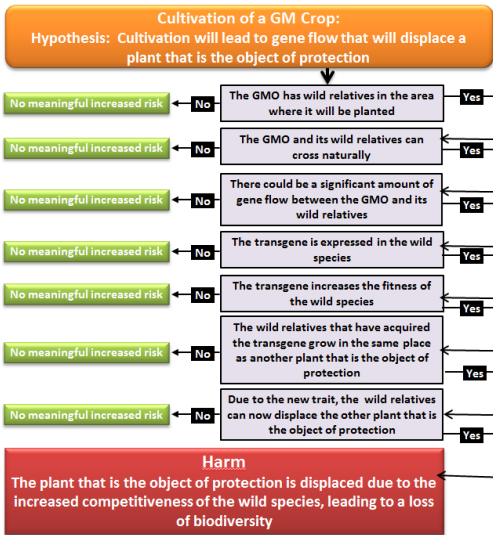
Cultivation of a GM Crop:
Hypothesis: Cultivation will lead to gene flow that will displace a plant that is the object of protection

No meaningful increased risk | No | The GMO has wild relatives in the area where it will be planted | Yes

No meaningful increased risk | No | The GMO and its wild relatives can cross naturally | Yes

No meaningful increased risk | No | There could be a significant amount of gene flow between the GMO and its wild relatives | Yes

No meaningful increased risk | No | The transgene is expressed in the wild species | Yes

No meaningful increased risk | No | The transgene increases the fitness of the wild species | Yes

No meaningful increased risk | No | The wild relatives that have acquired the transgene grow in the same place as another plant that is the object of protection | Yes

No meaningful increased risk | No | Due to the new trait, the wild relatives can now displace the other plant that is the object of protection | Yes

Harm
The plant that is the object of protection is displaced due to the increased competitiveness of the wild species, leading to a loss of biodiversity